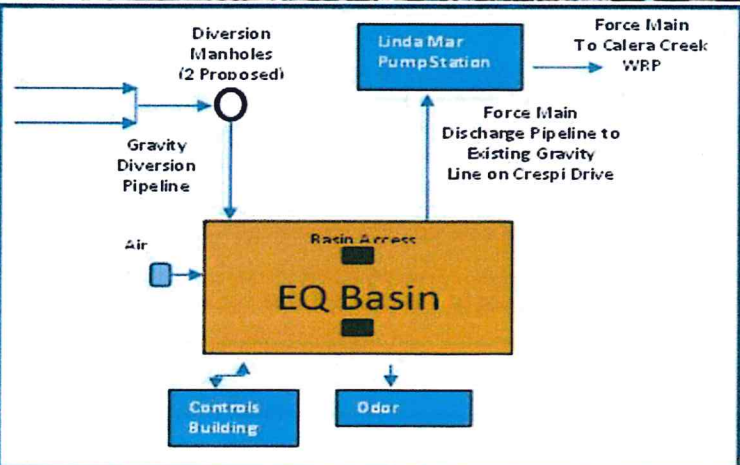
Diversion Manholes (2 Proposed)

Linda Mar PumpStation

Force Main To Calera Creek WRP

Gravity Diversion Pipeline

Force Main Discharge Pipeline to Existing Gravity Line on Crespi Drive

Air

Basin Access

EQ Basin

Controls Building

Odor